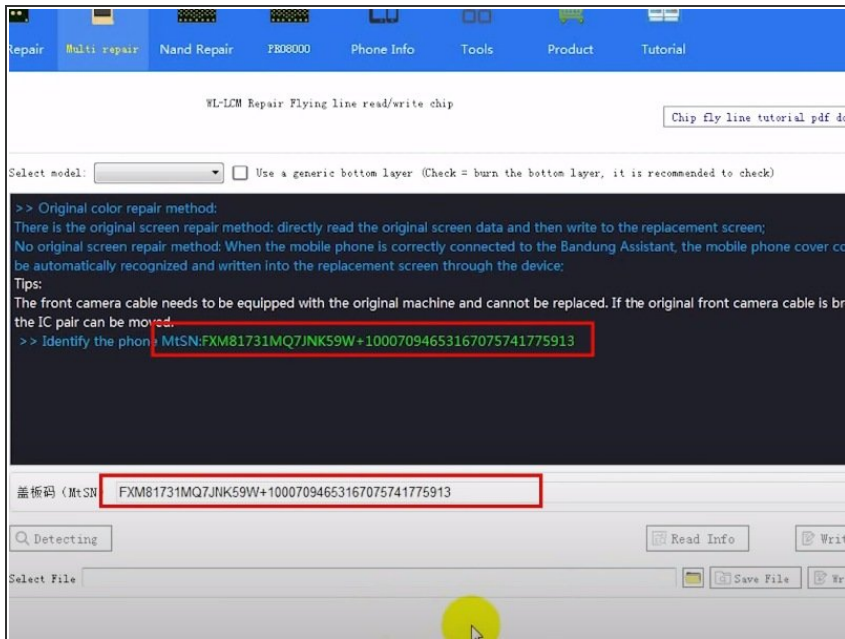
Repair Multi repair Nand Repair PE08000 Phone Info Tools Product Tutorial

WL-LCM Repair Flying line read/write chip

Chip fly line tutorial pdf do

Select model: Use a generic bottom layer (Check = burn the bottom layer, it is recommended to check)

>> Original color repair method:
There is the original screen repair method: directly read the original screen data and then write to the replacement screen;
No original screen repair method: When the mobile phone is correctly connected to the Bandung Assistant, the mobile phone cover co be automatically recognized and written into the replacement screen through the device;
Tips:
The front camera cable needs to be equipped with the original machine and cannot be replaced. If the original front camera cable is br the IC pair can be moved.
>> Identify the phone MtSN:FXM81731MQ7JNK59W+10007094653167075741775913

盖板码(MtSN FXM81731MQ7JNK59W+10007094653167075741775913

Detecting Read Info Writ

Select File Save File Wr